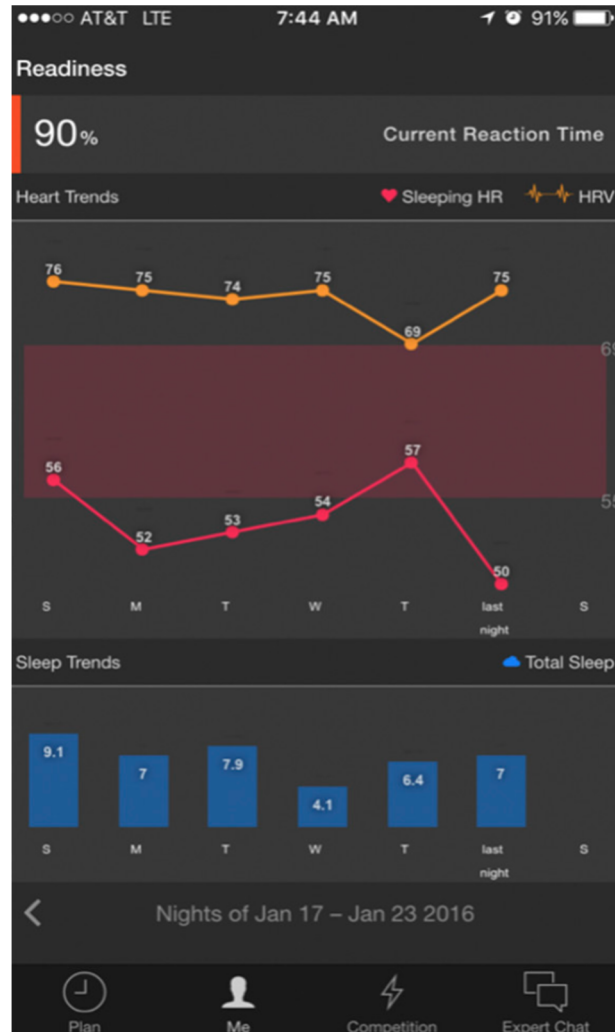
●●●○○ AT&T LTE 7:44 AM 91%

Readiness

90%

Current Reaction Time

Heart Trends

Sleeping HR HRV

76 75 74 75 69 75

56 52 53 54 57 50

S M T W T last night S

Sleep Trends

Total Sleep

9.1 7 7.9 4.1 6.4 7

S M T W T last night S

Nights of Jan 17 – Jan 23 2016

Plan Me Competition Expert Chat